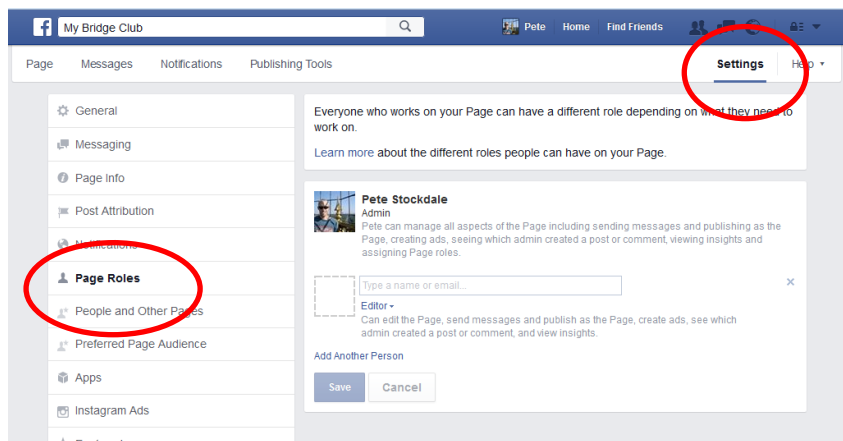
My Bridge Club

Pete Home Find Friends

Page Messages Notifications Publishing Tools

Settings Help

General

Messaging

Page Info

Post Attribution

Notifications

Page Roles

People and Other Pages

Preferred Page Audience

Apps

Instagram Ads

Everyone who works on your Page can have a different role depending on what they need to work on.

Learn more about the different roles people can have on your Page.

Pete Stockdale
Admin
Pete can manage all aspects of the Page including sending messages and publishing as the Page, creating ads, seeing which admin created a post or comment, viewing insights and assigning Page roles.

Type a name or email...

Editor
Can edit the Page, send messages and publish as the Page, create ads, see which admin created a post or comment, and view insights.

Add Another Person

Save Cancel